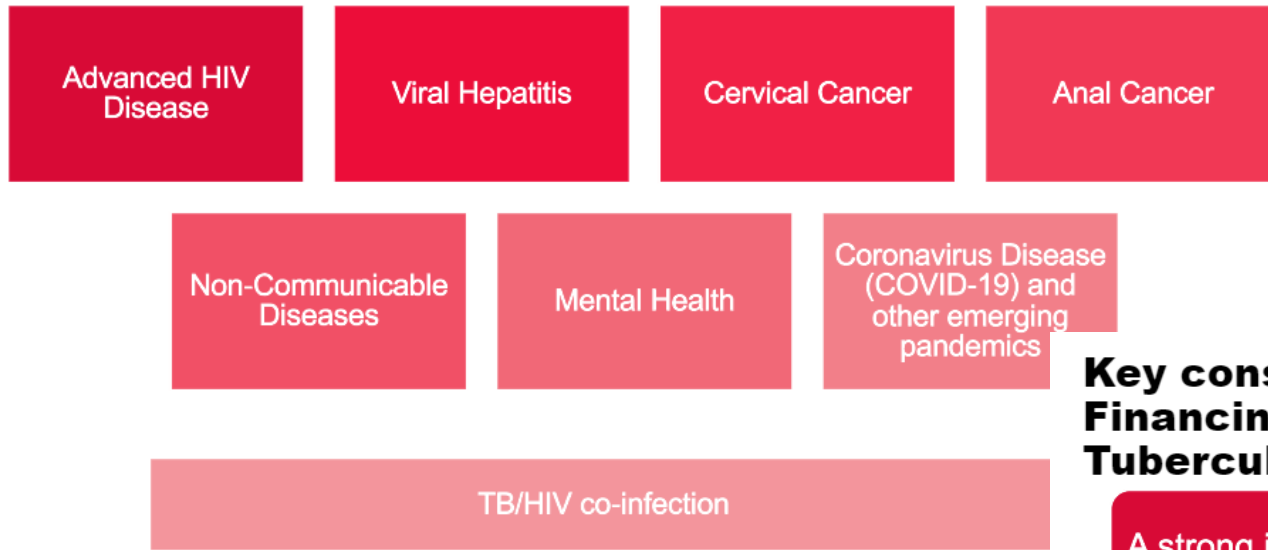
Advanced HIV Disease

Viral Hepatitis

Cervical Cancer

Anal Cancer

Non-Communicable Diseases

Mental Health

Coronavirus Disease (COVID-19) and other emerging pandemics

TB/HIV co-infection

Key cons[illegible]
Financin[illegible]
Tubercul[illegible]

A strong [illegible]